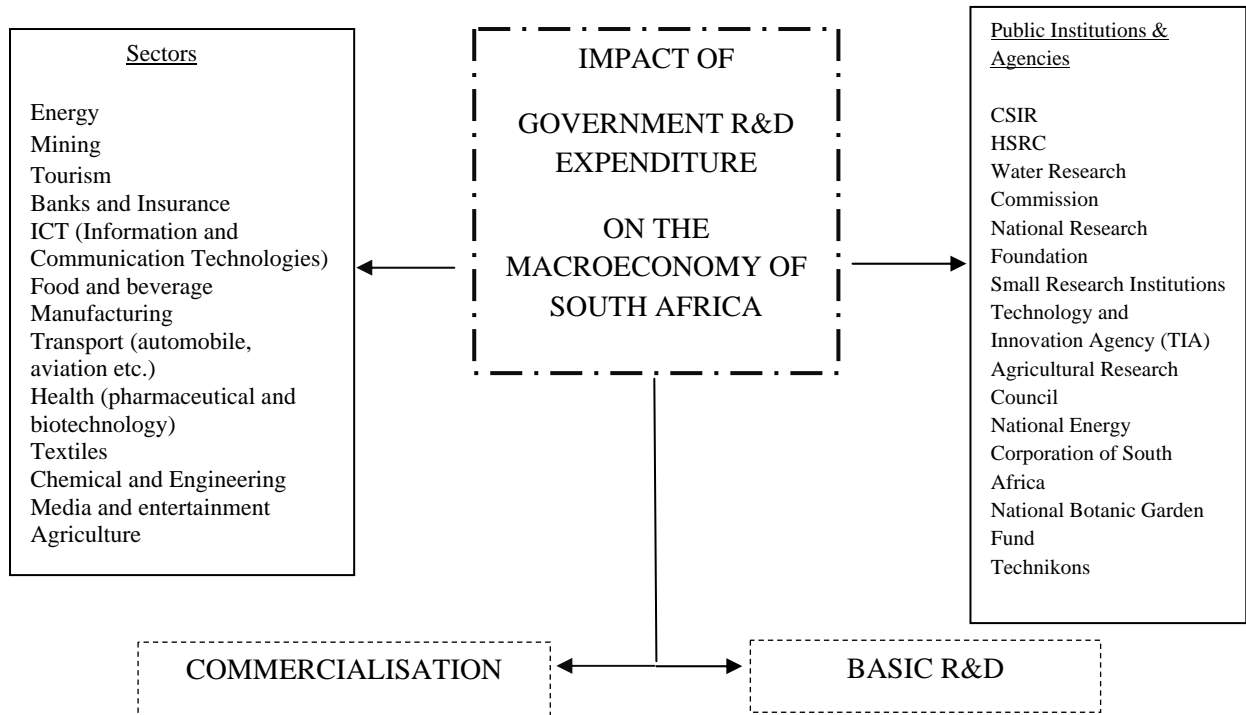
Sectors

Energy
Mining
Tourism
Banks and Insurance
ICT (Information and Communication Technologies)
Food and beverage
Manufacturing
Transport (automobile, aviation etc.)
Health (pharmaceutical and biotechnology)
Textiles
Chemical and Engineering
Media and entertainment
Agriculture

IMPACT OF

GOVERNMENT R&D EXPENDITURE

ON THE MACROECONOMY OF SOUTH AFRICA

Public Institutions & Agencies

CSIR
HSRC
Water Research Commission
National Research Foundation
Small Research Institutions
Technology and Innovation Agency (TIA)
Agricultural Research Council
National Energy Corporation of South Africa
National Botanic Garden Fund
Technikons

COMMERCIALISATION

BASIC R&D